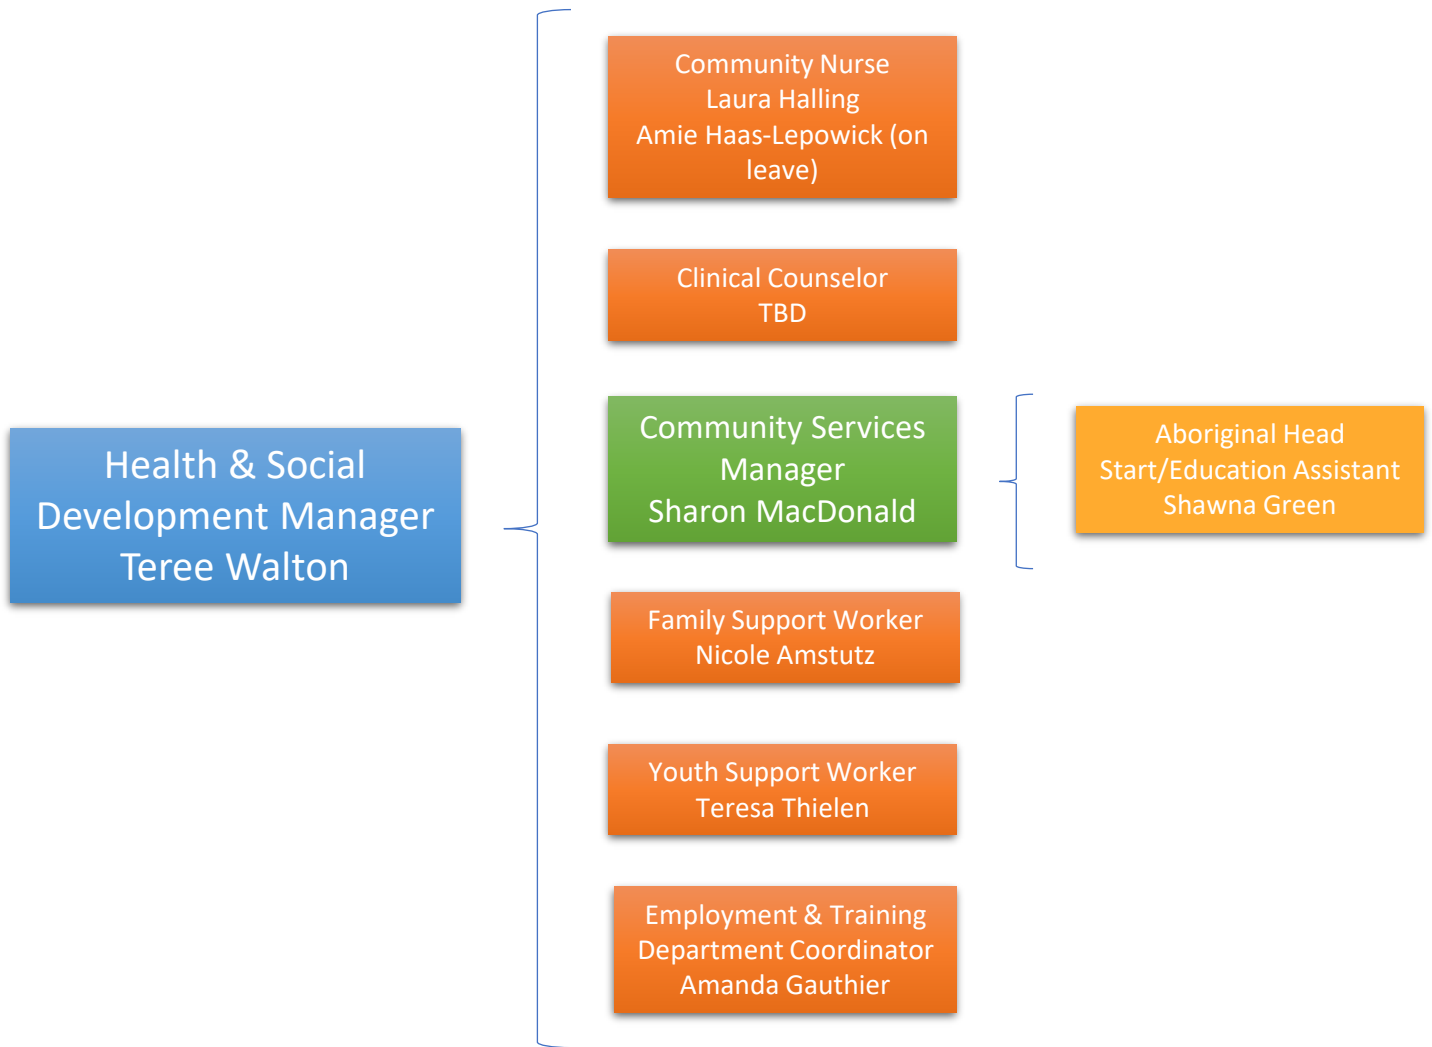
Health & Social Development Manager
Teree Walton

Community Nurse
Laura Halling
Amie Haas-Lepowick (on leave)

Clinical Counselor
TBD

Community Services Manager
Sharon MacDonald

Aboriginal Head Start/Education Assistant
Shawna Green

Family Support Worker
Nicole Amstutz

Youth Support Worker
Teresa Thielen

Employment & Training Department Coordinator
Amanda Gauthier